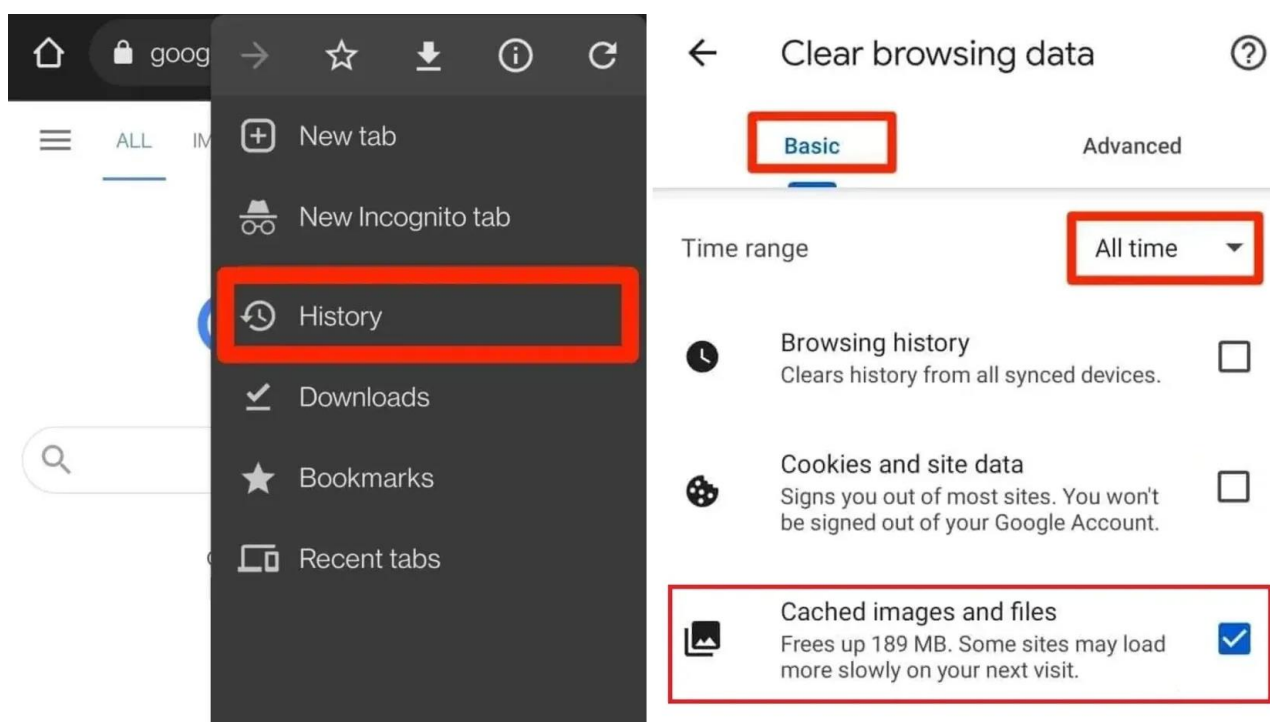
goog

ALL IM

New tab

New Incognito tab

History

Downloads

Bookmarks

Recent tabs

Clear browsing data

Basic

Advanced

Time range

All time

Browsing history
Clears history from all synced devices.

Cookies and site data
Signs you out of most sites. You won't be signed out of your Google Account.

Cached images and files
Frees up 189 MB. Some sites may load more slowly on your next visit.